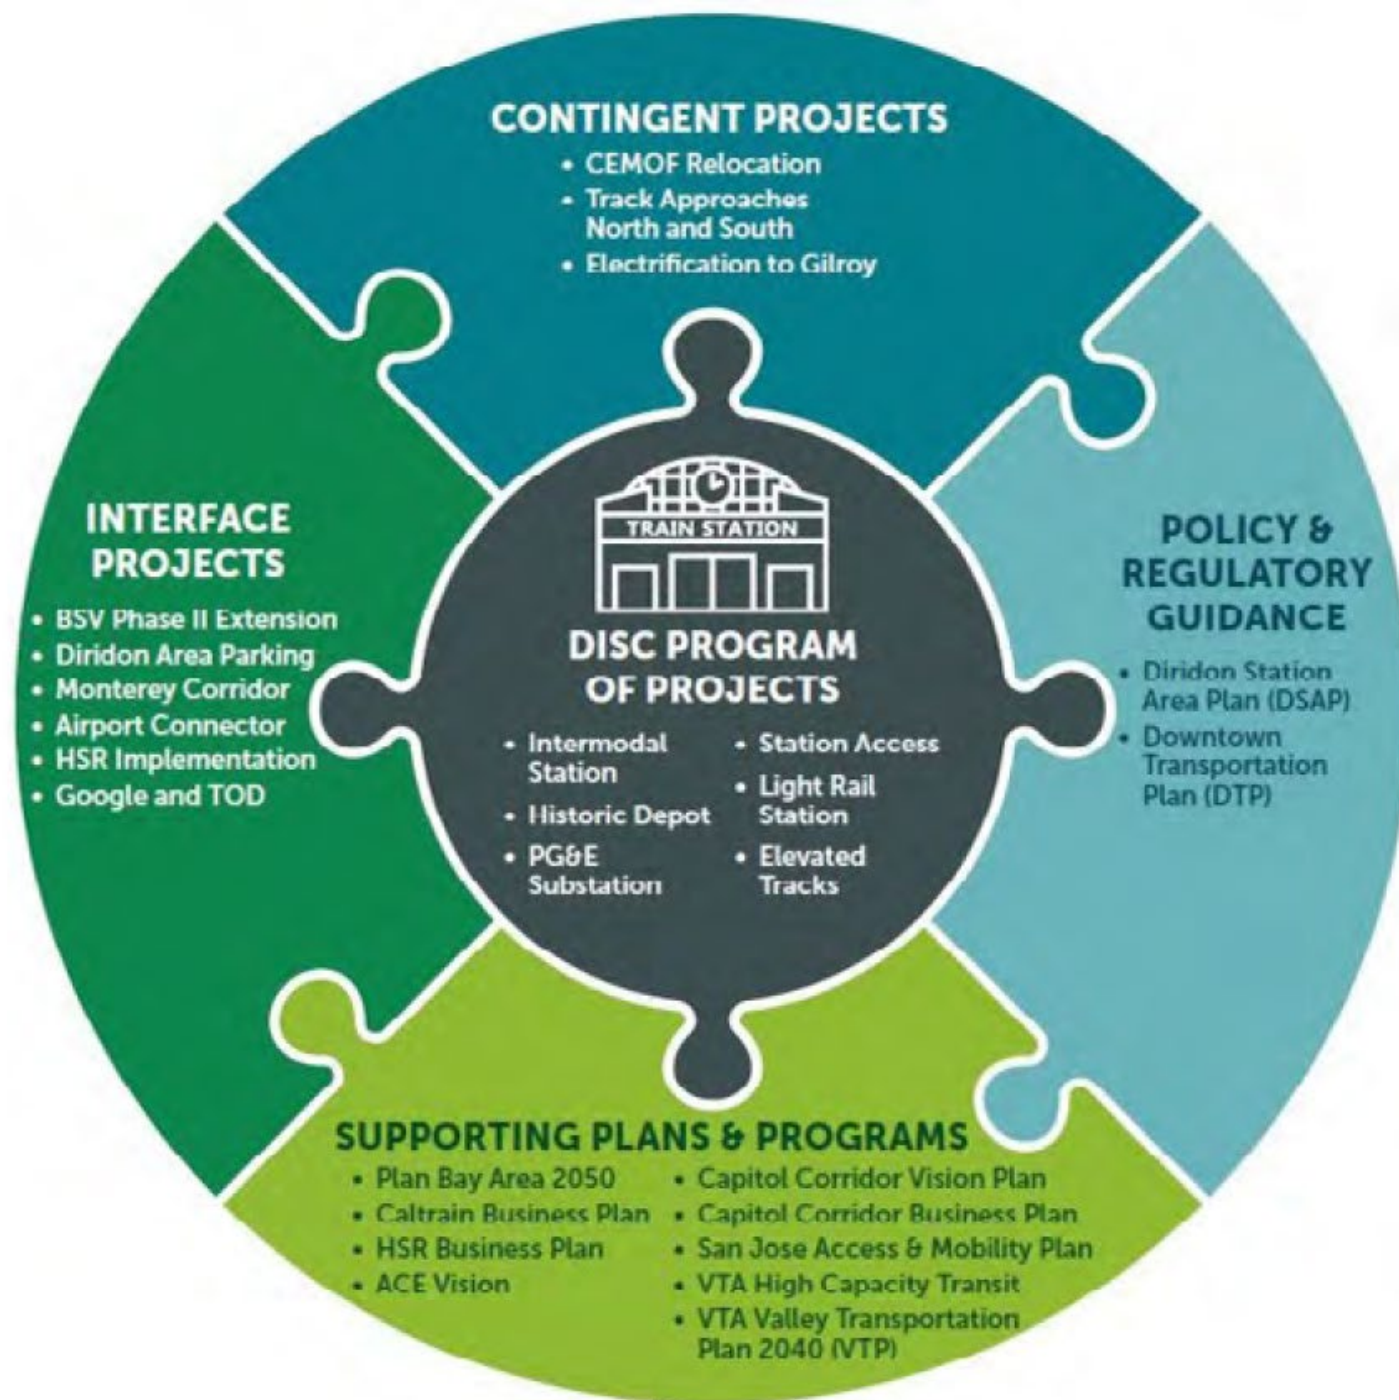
CONTINGENT PROJECTS
• CEMOF Relocation
• Track Approaches North and South
• Electrification to Gilroy

INTERFACE PROJECTS
• BSV Phase II Extension
• Diridon Area Parking
• Monterey Corridor
• Airport Connector
• HSR Implementation
• Google and TOD

TRAIN STATION

DISC PROGRAM OF PROJECTS
• Intermodal Station
• Historic Depot
• PG&E Substation
• Station Access
• Light Rail Station
• Elevated Tracks

POLICY & REGULATORY GUIDANCE
• Diridon Station Area Plan (DSAP)
• Downtown Transportation Plan (DTP)

SUPPORTING PLANS & PROGRAMS
• Plan Bay Area 2050
• Caltrain Business Plan
• HSR Business Plan
• ACE Vision
• Capitol Corridor Vision Plan
• Capitol Corridor Business Plan
• San Jose Access & Mobility Plan
• VTA High Capacity Transit
• VTA Valley Transportation Plan 2040 (VTP)